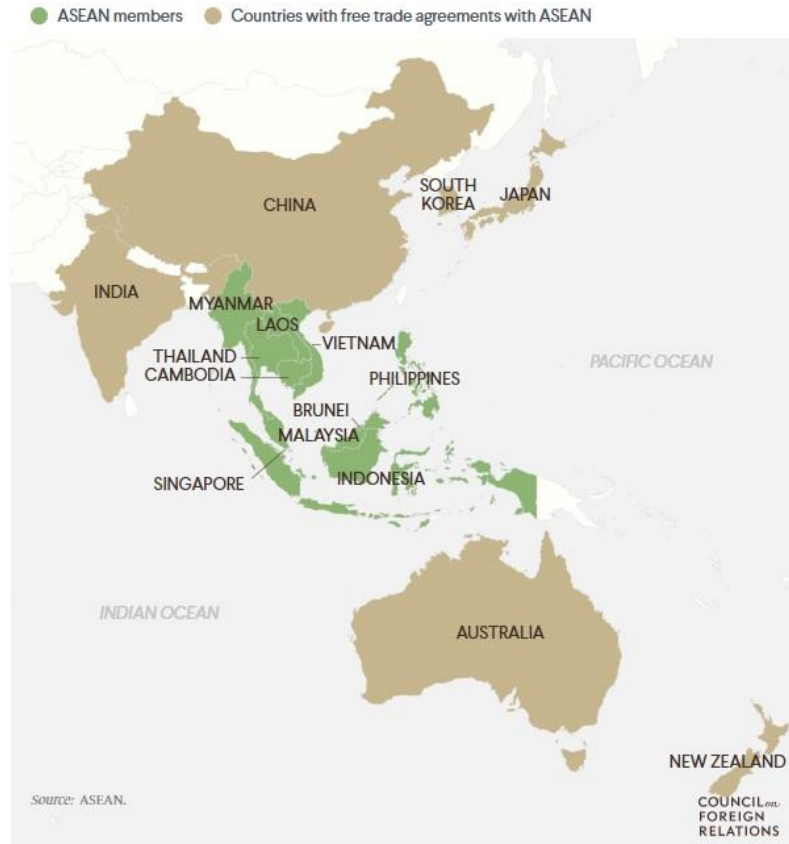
ASEAN members Countries with free trade agreements with ASEAN

CHINA
SOUTH KOREA
JAPAN
INDIA
MYANMAR
LAOS
THAILAND
CAMBODIA
VIETNAM
PHILIPPINES
PACIFIC OCEAN
BRUNEI
MALAYSIA
SINGAPORE
INDONESIA
INDIAN OCEAN
AUSTRALIA
NEW ZEALAND

Source: ASEAN.

COUNCIL on FOREIGN RELATIONS